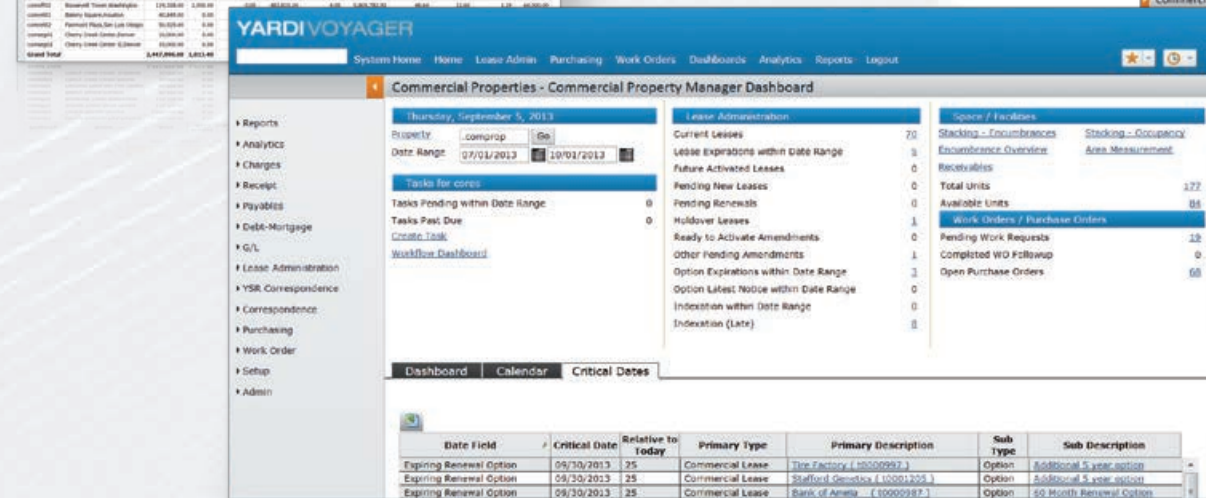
YARDI VOYAGER

System Home Home Lease Admin Purchasing Work Orders Dashboards Analytics Reports Logout

Commercial Properties - Commercial Property Manager Dashboard

▸ Reports
▸ Analytics
▸ Charges
▸ Receipt
▸ Payables
▸ Debt-Mortgage
▸ G/L
▸ Lease Administration
▸ YSR Correspondence
▸ Correspondence
▸ Purchasing
▸ Work Order
▸ Setup
▸ Admin

Thursday, September 5, 2013
Property .comprop Go
Date Range 07/01/2013 10/01/2013

Tasks for cores
Tasks Pending within Date Range 0
Tasks Past Due 0
Create Task
Workflow Dashboard

Lease Administration
Current Leases 70
Lease Expirations within Date Range 5
Future Activated Leases 0
Pending New Leases 0
Pending Renewals 0
Holdover Leases 1
Ready to Activate Amendments 0
Other Pending Amendments 1
Option Expirations within Date Range 3
Option Latest Notice within Date Range 0
Indexation within Date Range 0
Indexation (Late) 8

Space / Facilities
Stacking - Encumbrances Stacking - Occupancy
Encumbrance Overview Area Measurement
Receivables
Total Units 177
Available Units 84

Work Orders / Purchase Orders
Pending Work Requests 19
Completed WO Followup 0
Open Purchase Orders 68

Dashboard Calendar Critical Dates

| Date Field | Critical Date | Relative to Today | Primary Type | Primary Description | Sub Type | Sub Description |
|---|---|---|---|---|---|---|
| Expiring Renewal Option | 09/30/2013 | 25 | Commercial Lease | Tire Factory ( 10000997 ) | Option | Additional 5 year option |
| Expiring Renewal Option | 09/30/2013 | 25 | Commercial Lease | Stafford Genetics ( 10001205 ) | Option | Additional 5 year option |
| Expiring Renewal Option | 09/30/2013 | 25 | Commercial Lease | Bank of America ( 10000987 ) | Option | 60 Month Renewal Option |